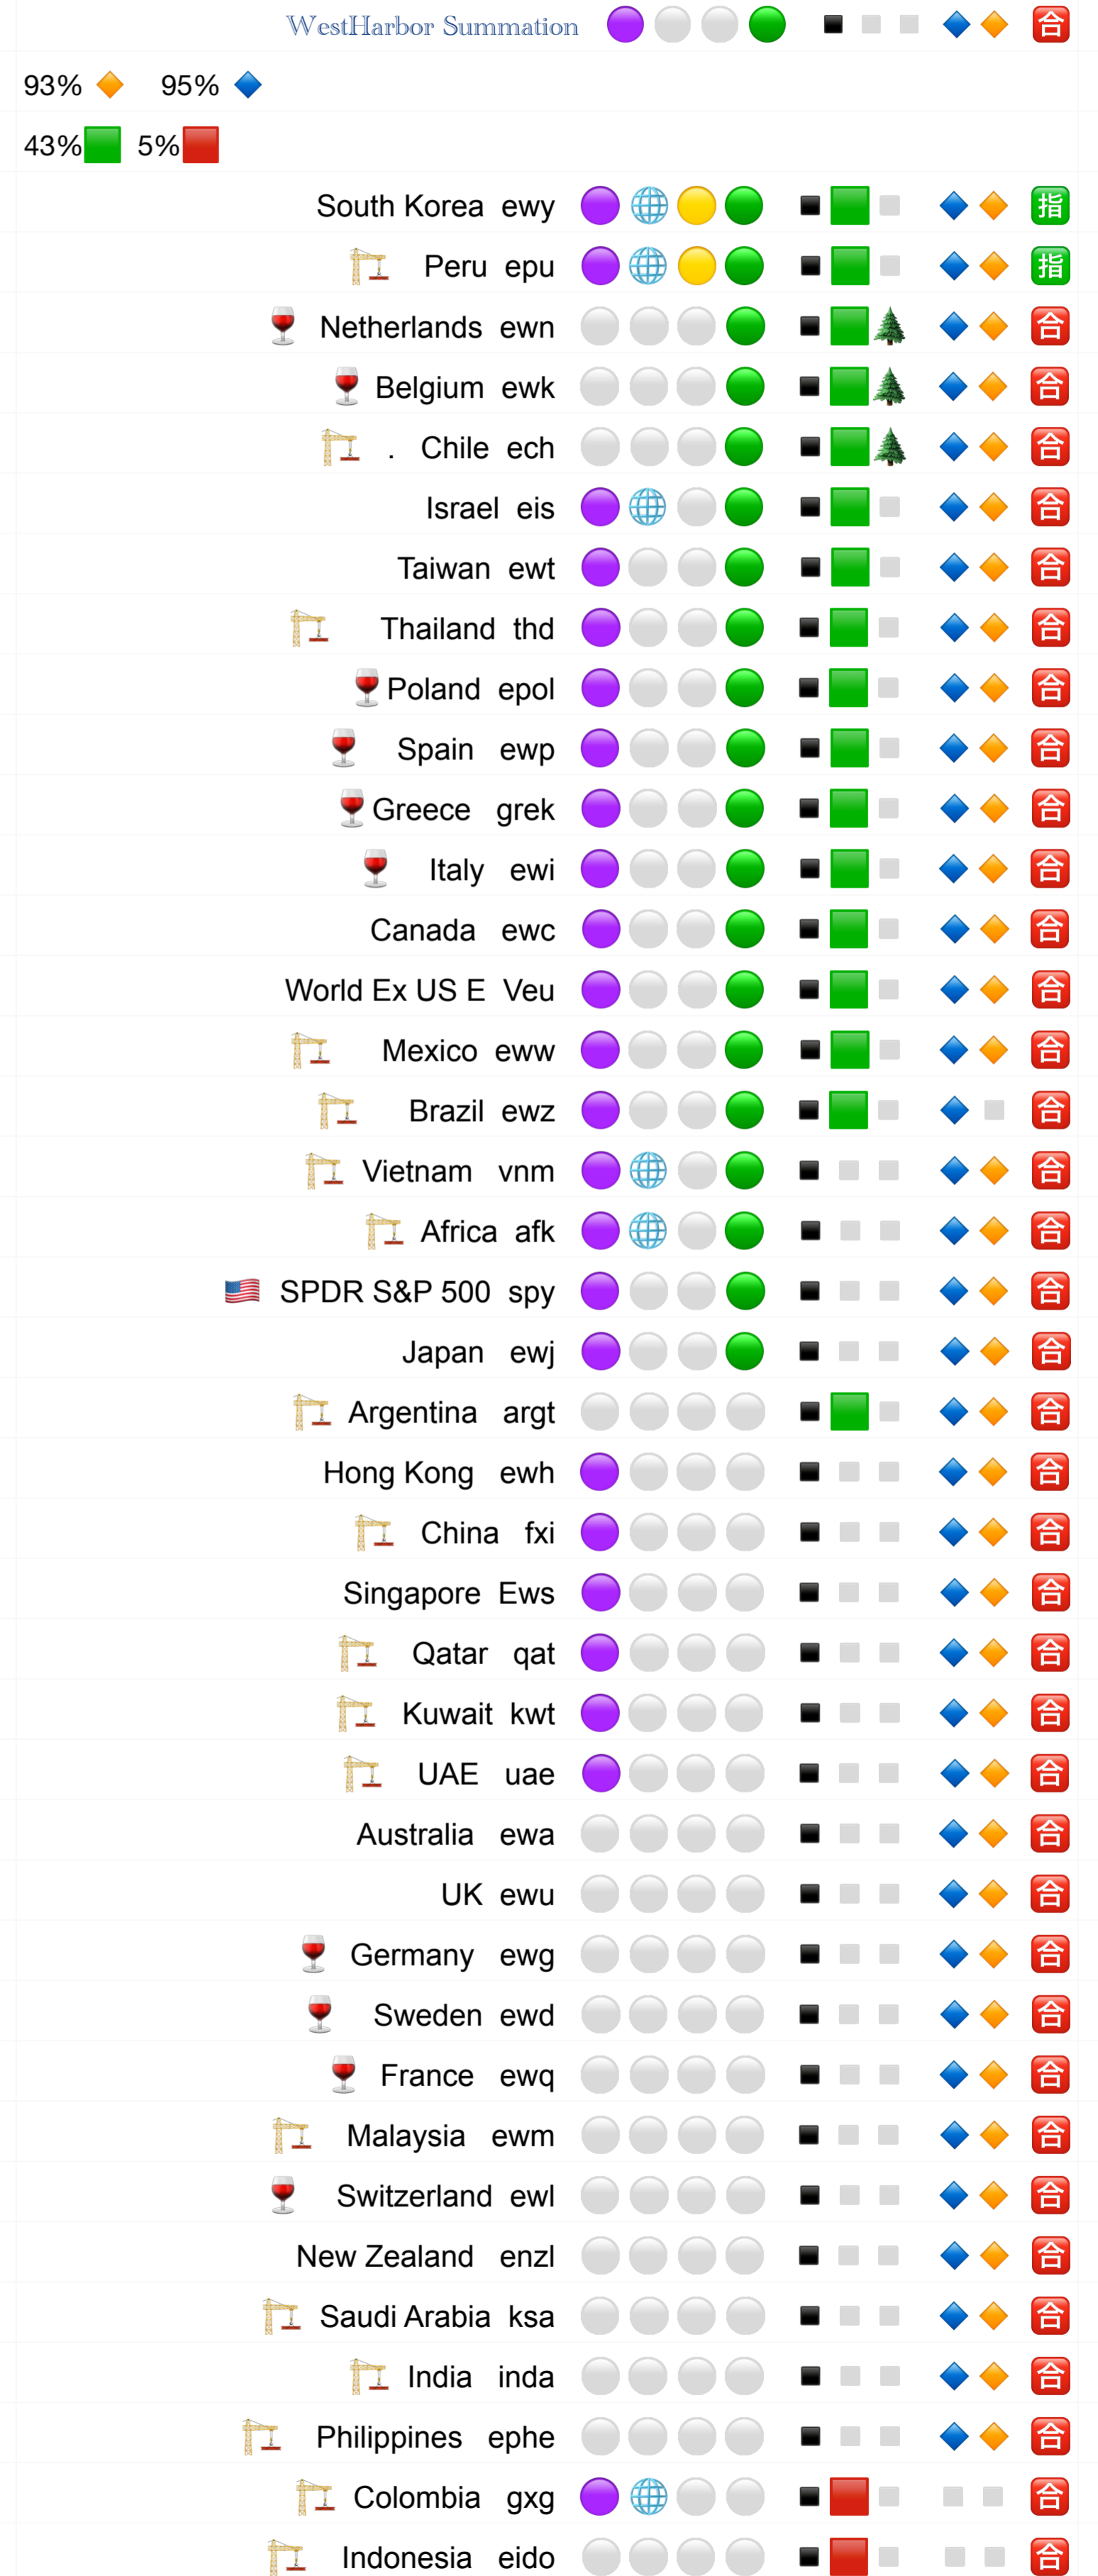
WestHarbor Summation 合

93% 95%

43% 5%

South Korea ewy 指
Peru epu 指
Netherlands ewn 合
Belgium ewk 合
. Chile ech 合
Israel eis 合
Taiwan ewt 合
Thailand thd 合
Poland epol 合
Spain ewp 合
Greece grek 合
Italy ewi 合
Canada ewc 合
World Ex US E Veu 合
Mexico eww 合
Brazil ewz 合
Vietnam vnm 合
Africa afk 合
SPDR S&P 500 spy 合
Japan ewj 合
Argentina argt 合
Hong Kong ewh 合
China fxi 合
Singapore Ews 合
Qatar qat 合
Kuwait kwt 合
UAE uae 合
Australia ewa 合
UK ewu 合
Germany ewg 合
Sweden ewd 合
France ewq 合
Malaysia ewm 合
Switzerland ewl 合
New Zealand enzl 合
Saudi Arabia ksa 合
India inda 合
Philippines ephe 合
Colombia gxg 合
Indonesia eido 合